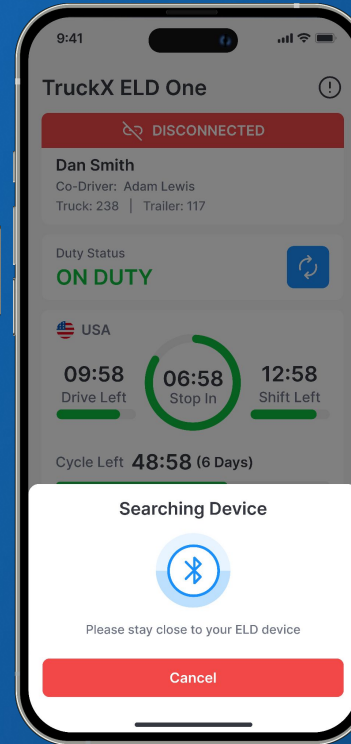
9:41

TruckX ELD One

DISCONNECTED

Dan Smith
Co-Driver: Adam Lewis
Truck: 238 | Trailer: 117

Duty Status
ON DUTY

USA

09:58
Drive Left

06:58
Stop In

12:58
Shift Left

Cycle Left 48:58 (6 Days)

Searching Device

Please stay close to your ELD device

Cancel